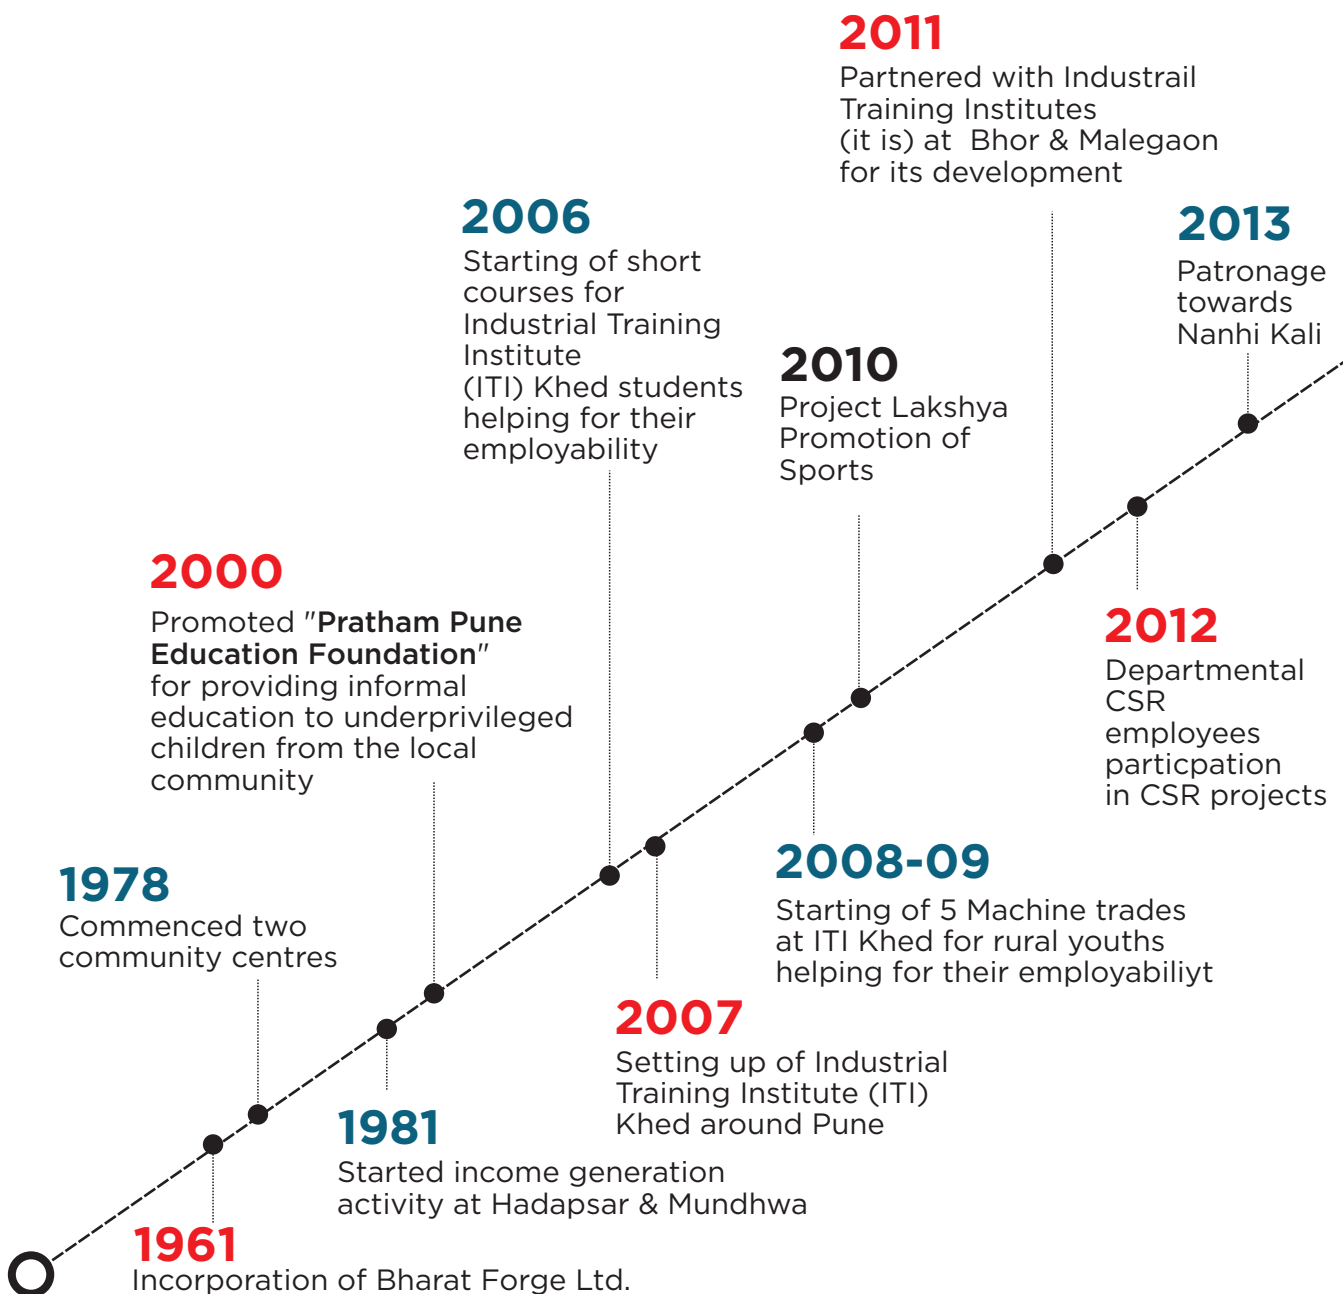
2011
Partnered with Industrail Training Institutes (it is) at Bhor & Malegaon for its development

2006
Starting of short courses for Industrial Training Institute (ITI) Khed students helping for their employability

2013
Patronage towards Nanhi Kali

2010
Project Lakshya Promotion of Sports

2000
Promoted "**Pratham Pune Education Foundation**" for providing informal education to underprivileged children from the local community

2012
Departmental CSR employees particpation in CSR projects

1978
Commenced two community centres

2008-09
Starting of 5 Machine trades at ITI Khed for rural youths helping for their employabiliyt

2007
Setting up of Industrial Training Institute (ITI) Khed around Pune

1981
Started income generation activity at Hadapsar & Mundhwa

1961
Incorporation of Bharat Forge Ltd.